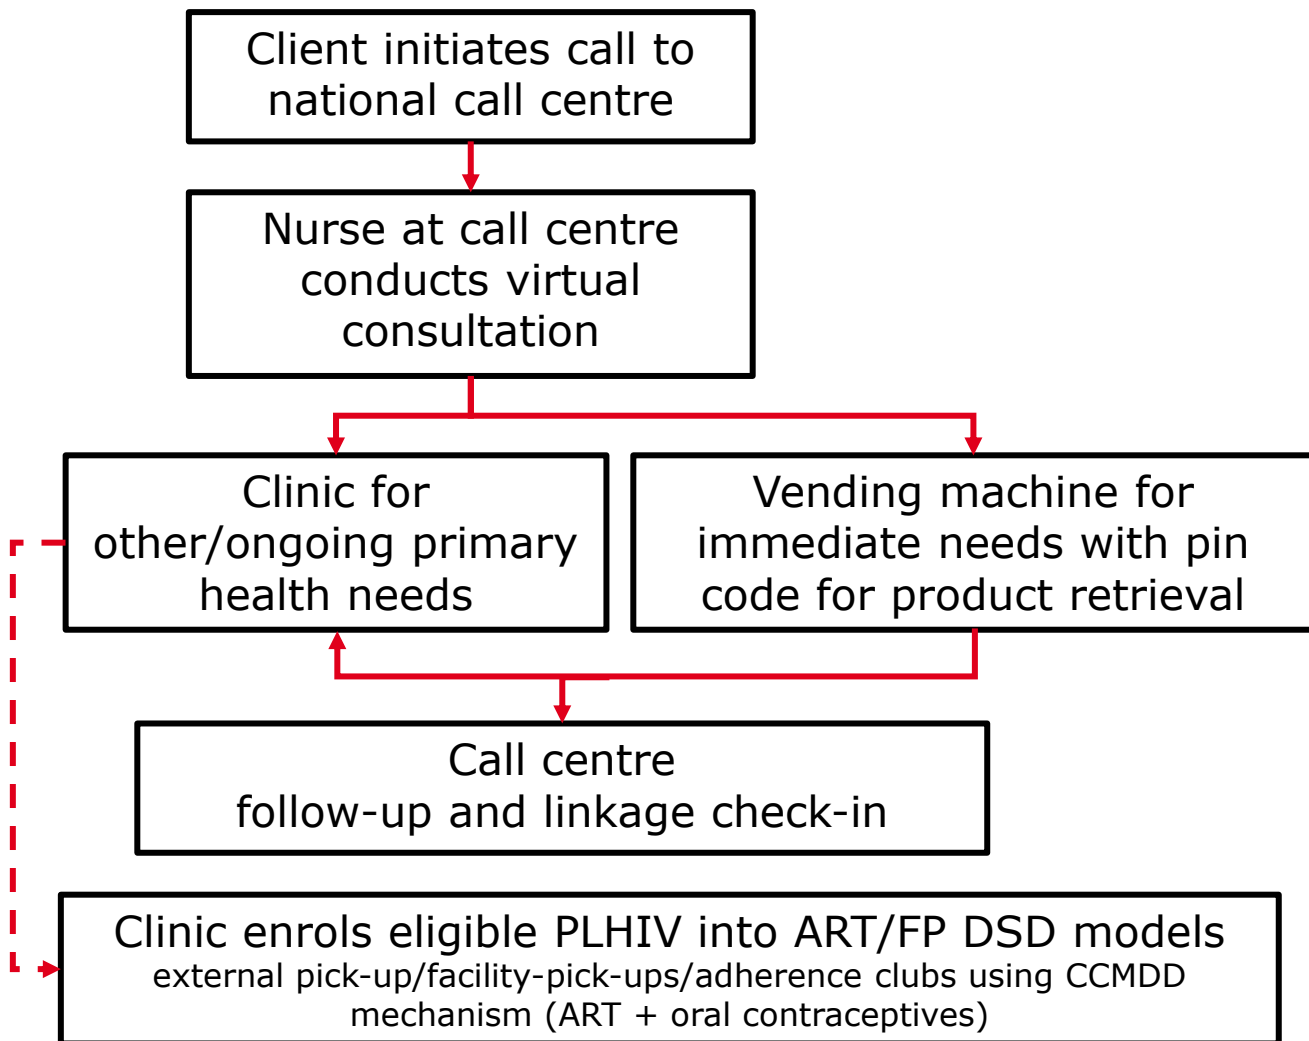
Client initiates call to national call centre

Nurse at call centre conducts virtual consultation

Clinic for other/ongoing primary health needs

Vending machine for immediate needs with pin code for product retrieval

Call centre follow-up and linkage check-in

Clinic enrols eligible PLHIV into ART/FP DSD models
external pick-up/facility-pick-ups/adherence clubs using CCMDD mechanism (ART + oral contraceptives)